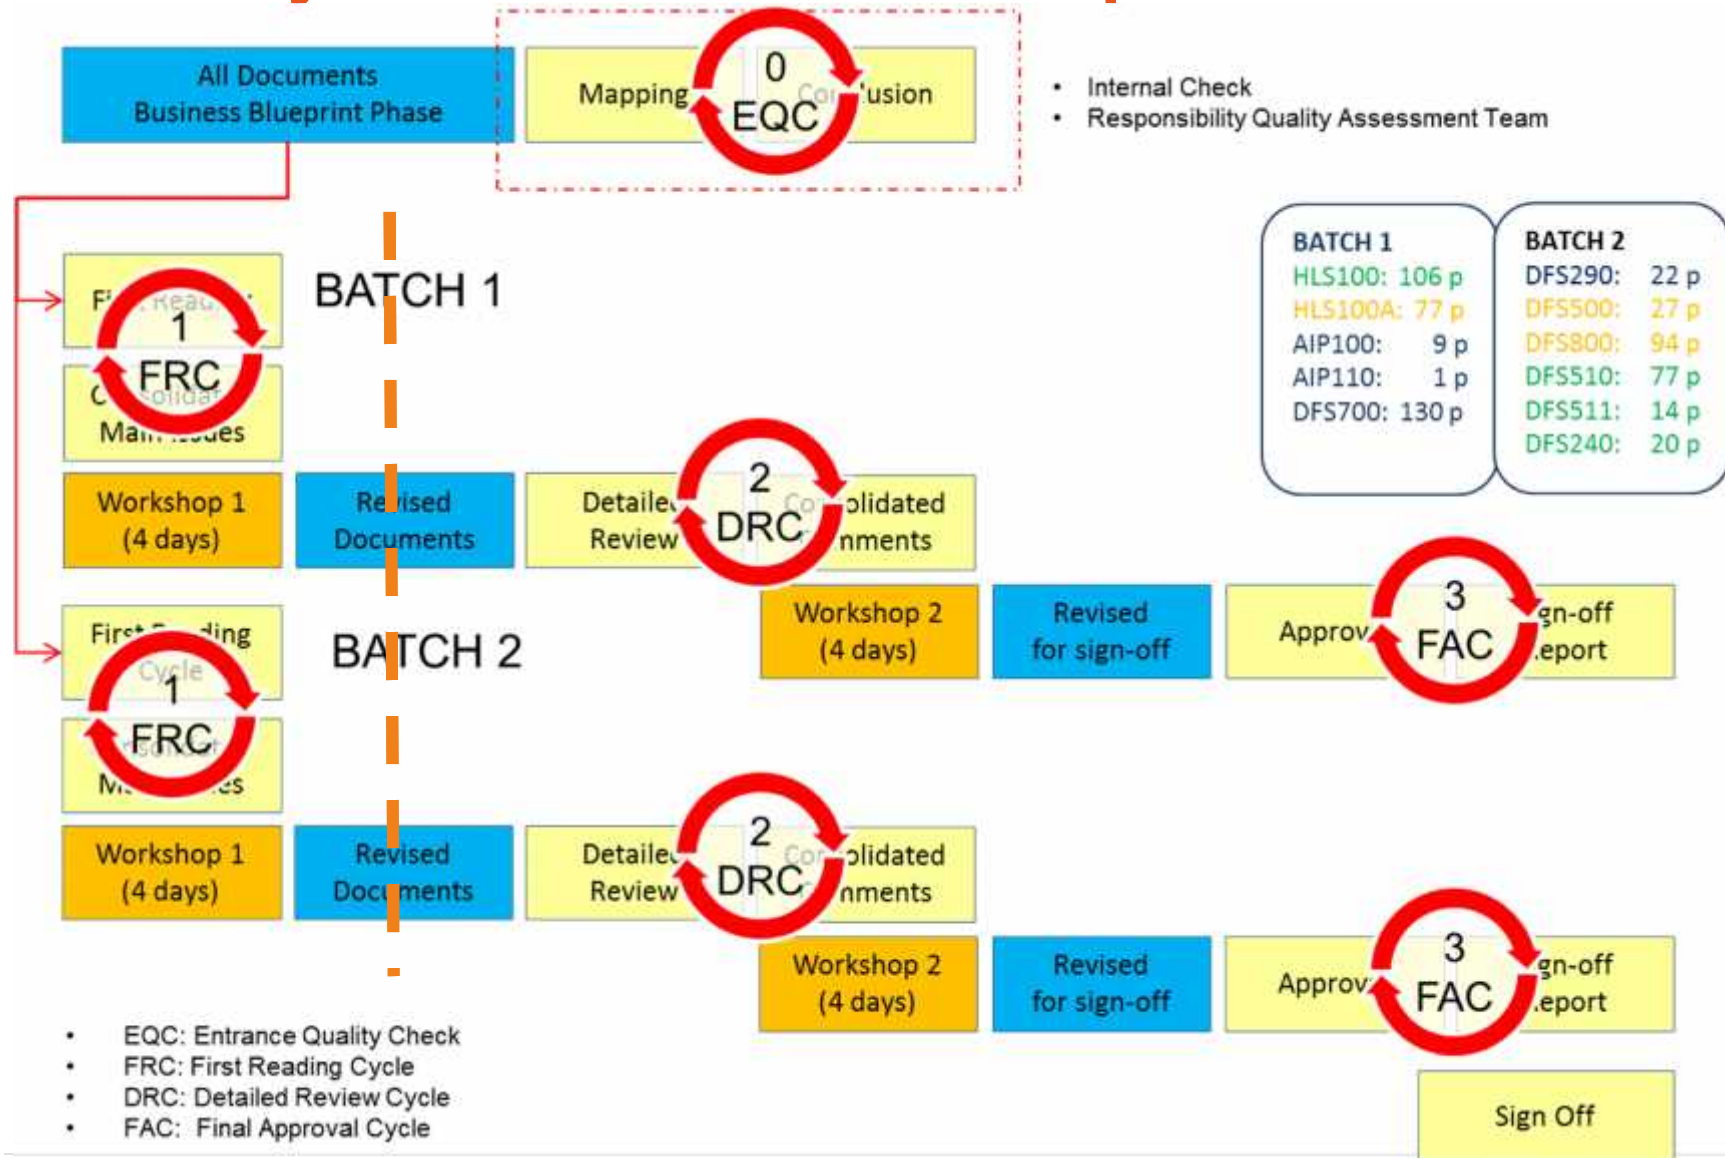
All Documents
Business Blueprint Phase

Mapping

0
EQC

Co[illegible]usion

• Internal Check
• Responsibility Quality Assessment Team

BATCH 1
HLS100: 106 p
HLS100A: 77 p
AIP100: 9 p
AIP110: 1 p
DFS700: 130 p

BATCH 2
DFS290: 22 p
DFS500: 27 p
DFS800: 94 p
DFS510: 77 p
DFS511: 14 p
DFS240: 20 p

F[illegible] Read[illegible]

1
FRC

C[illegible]solidat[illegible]
Ma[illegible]es

BATCH 1

Workshop 1
(4 days)

Revised
Documents

Detaile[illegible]
Review

2
DRC

Co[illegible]olidated
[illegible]nments

Workshop 2
(4 days)

Revised
for sign-off

Approv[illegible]

3
FAC

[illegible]gn-off
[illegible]eport

First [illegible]ding
Cycle

1
FRC

M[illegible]es

BATCH 2

Workshop 1
(4 days)

Revised
Documents

Detaile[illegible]
Review

2
DRC

Co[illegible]olidated
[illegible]nments

Workshop 2
(4 days)

Revised
for sign-off

Approv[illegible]

3
FAC

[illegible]gn-off
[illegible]eport

Sign Off

• EQC: Entrance Quality Check
• FRC: First Reading Cycle
• DRC: Detailed Review Cycle
• FAC: Final Approval Cycle